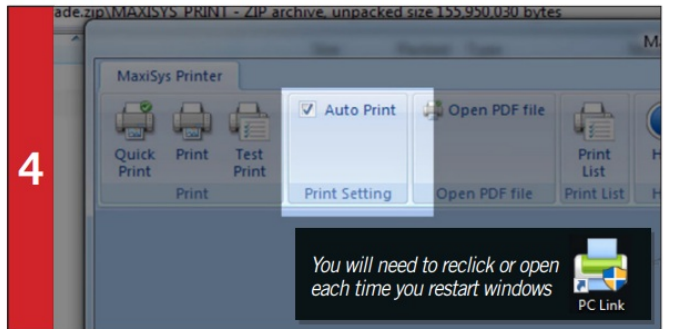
4

ade.zip\MAXISYS PRINT - ZIP archive, unpacked size 155,950,030 bytes

Ma

MaxiSys Printer

Quick Print

Print

Test Print

Print

Auto Print

Print Setting

Open PDF file

Open PDF file

Print List

Print List

H

H

You will need to reclick or open each time you restart windows

PC Link